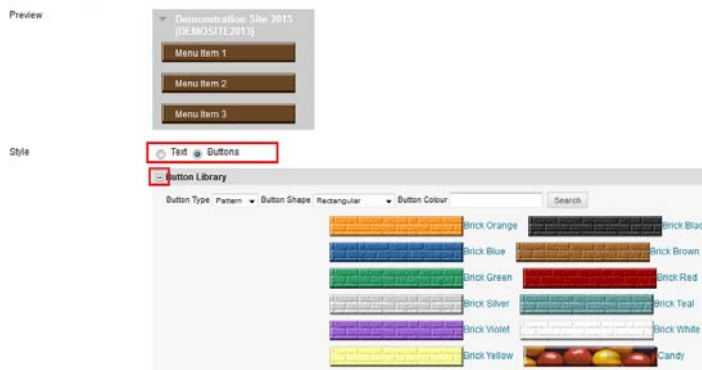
Preview

Demonstration Site 2013 (DEMOSITE2013)

Menu Item 1

Menu Item 2

Menu Item 3

Style

Text Buttons

Button Library

Button Type Pattern Button Shape Rectangular Button Colour Search

Brick Orange
Brick Blac
Brick Blue
Brick Brown
Brick Green
Brick Red
Brick Silver
Brick Teal
Brick Violet
Brick White
Brick Yellow
Candy